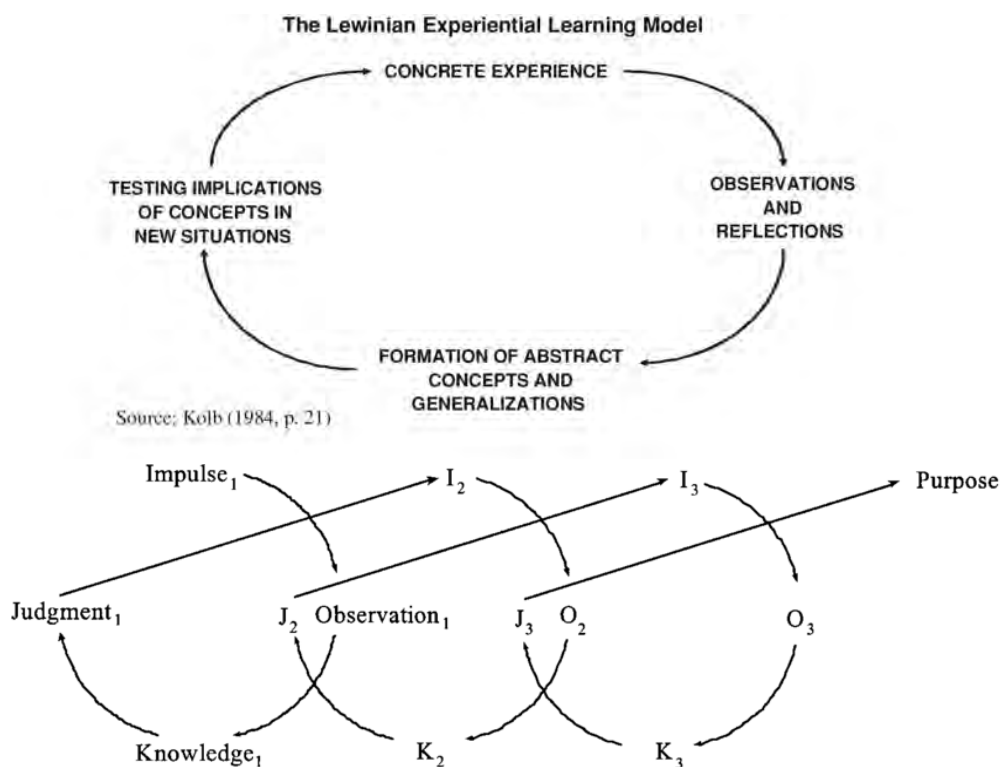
The Lewinian Experiential Learning Model

CONCRETE EXPERIENCE

OBSERVATIONS AND REFLECTIONS

FORMATION OF ABSTRACT CONCEPTS AND GENERALIZATIONS

TESTING IMPLICATIONS OF CONCEPTS IN NEW SITUATIONS

Source: Kolb (1984, p. 21)

Impulse$_1$

$I_2$

$I_3$

Purpose

Judgment$_1$

$J_2$

Observation$_1$

$J_3$

$O_2$

$O_3$

Knowledge$_1$

$K_2$

$K_3$